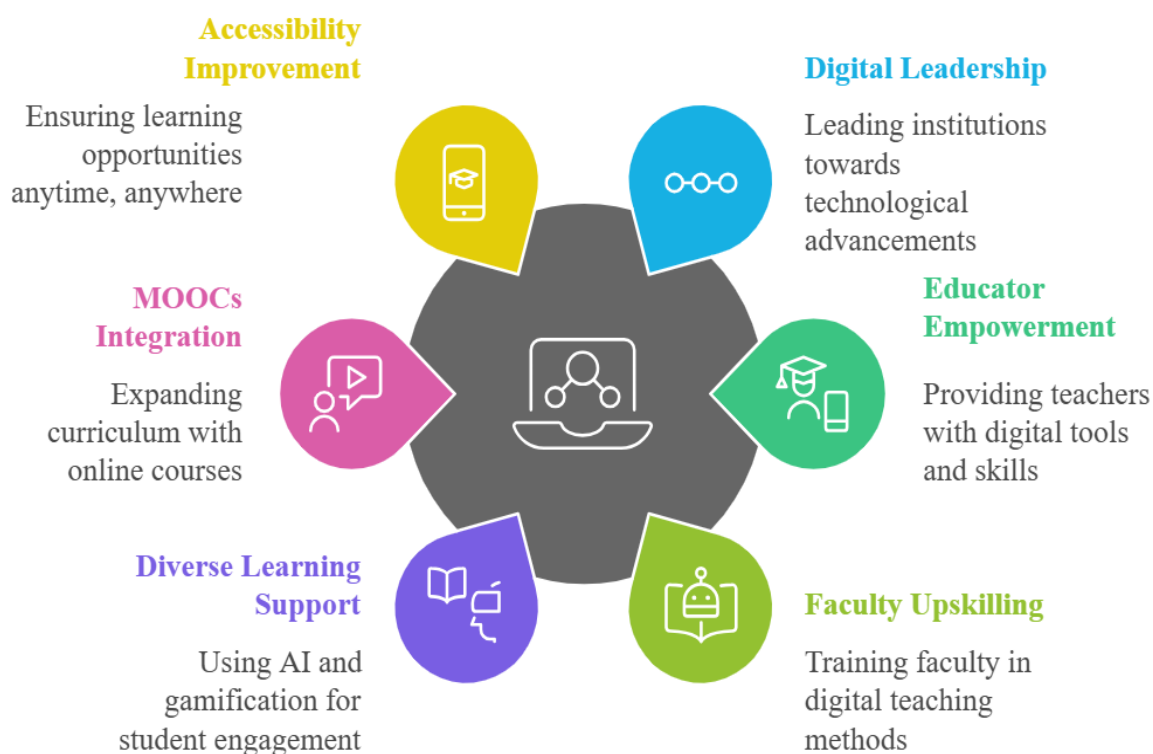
Accessibility Improvement

Ensuring learning opportunities anytime, anywhere

Digital Leadership

Leading institutions towards technological advancements

MOOCs Integration

Expanding curriculum with online courses

Educator Empowerment

Providing teachers with digital tools and skills

Diverse Learning Support

Using AI and gamification for student engagement

Faculty Upskilling

Training faculty in digital teaching methods